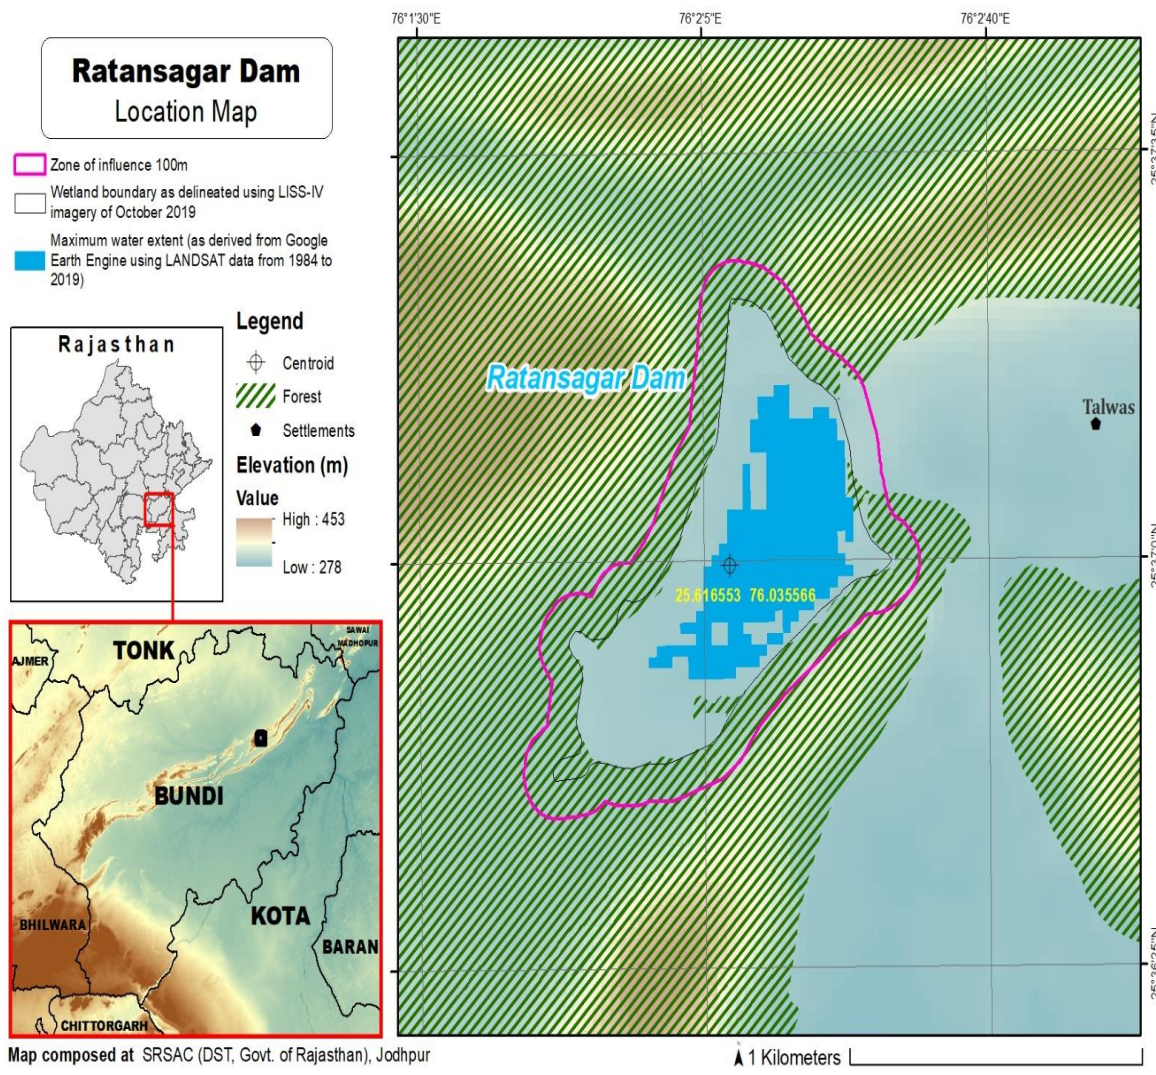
Ratansagar Dam
Location Map

Zone of influence 100m
Wetland boundary as delineated using LISS-IV imagery of October 2019
Maximum water extent (as derived from Google Earth Engine using LANDSAT data from 1984 to 2019)

Rajasthan

Legend
Centroid
Forest
Settlements
Elevation (m)
Value
High : 453
Low : 278

TONK
AJMER
SAWAI MADHOPUR
BUNDI
BHILWARA
KOTA
BARAN
CHITTORGARH

76°1'30"E
76°2'5"E
76°2'40"E
25°37'35"N
25°37'0"N
25°36'25"N

Ratansagar Dam
Talwas
25.616553 76.035566

Map composed at SRSAC (DST, Govt. of Rajasthan), Jodhpur
1 Kilometers